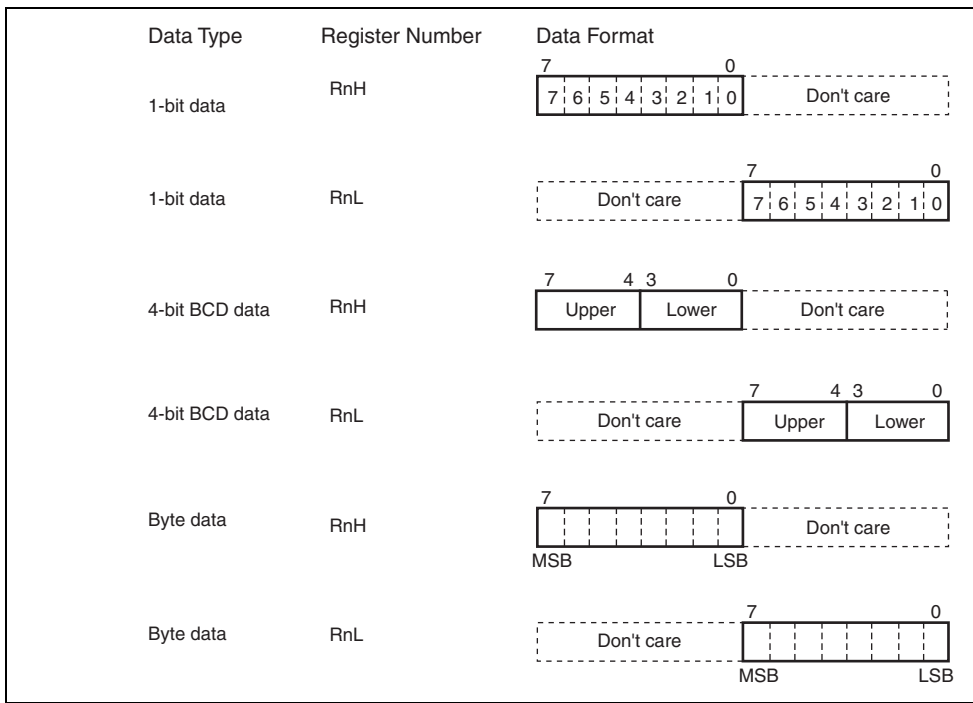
| Data Type | Register Number | Data Format |
|---|---|---|
| 1-bit data | RnH | 7 0 [7 6 5 4 3 2 1 0] Don't care |
| 1-bit data | RnL | Don't care 7 0 [7 6 5 4 3 2 1 0] |
| 4-bit BCD data | RnH | 7 4 3 0 [Upper Lower] Don't care |
| 4-bit BCD data | RnL | Don't care 7 4 3 0 [Upper Lower] |
| Byte data | RnH | 7 0 MSB LSB Don't care |
| Byte data | RnL | Don't care 7 0 MSB LSB |